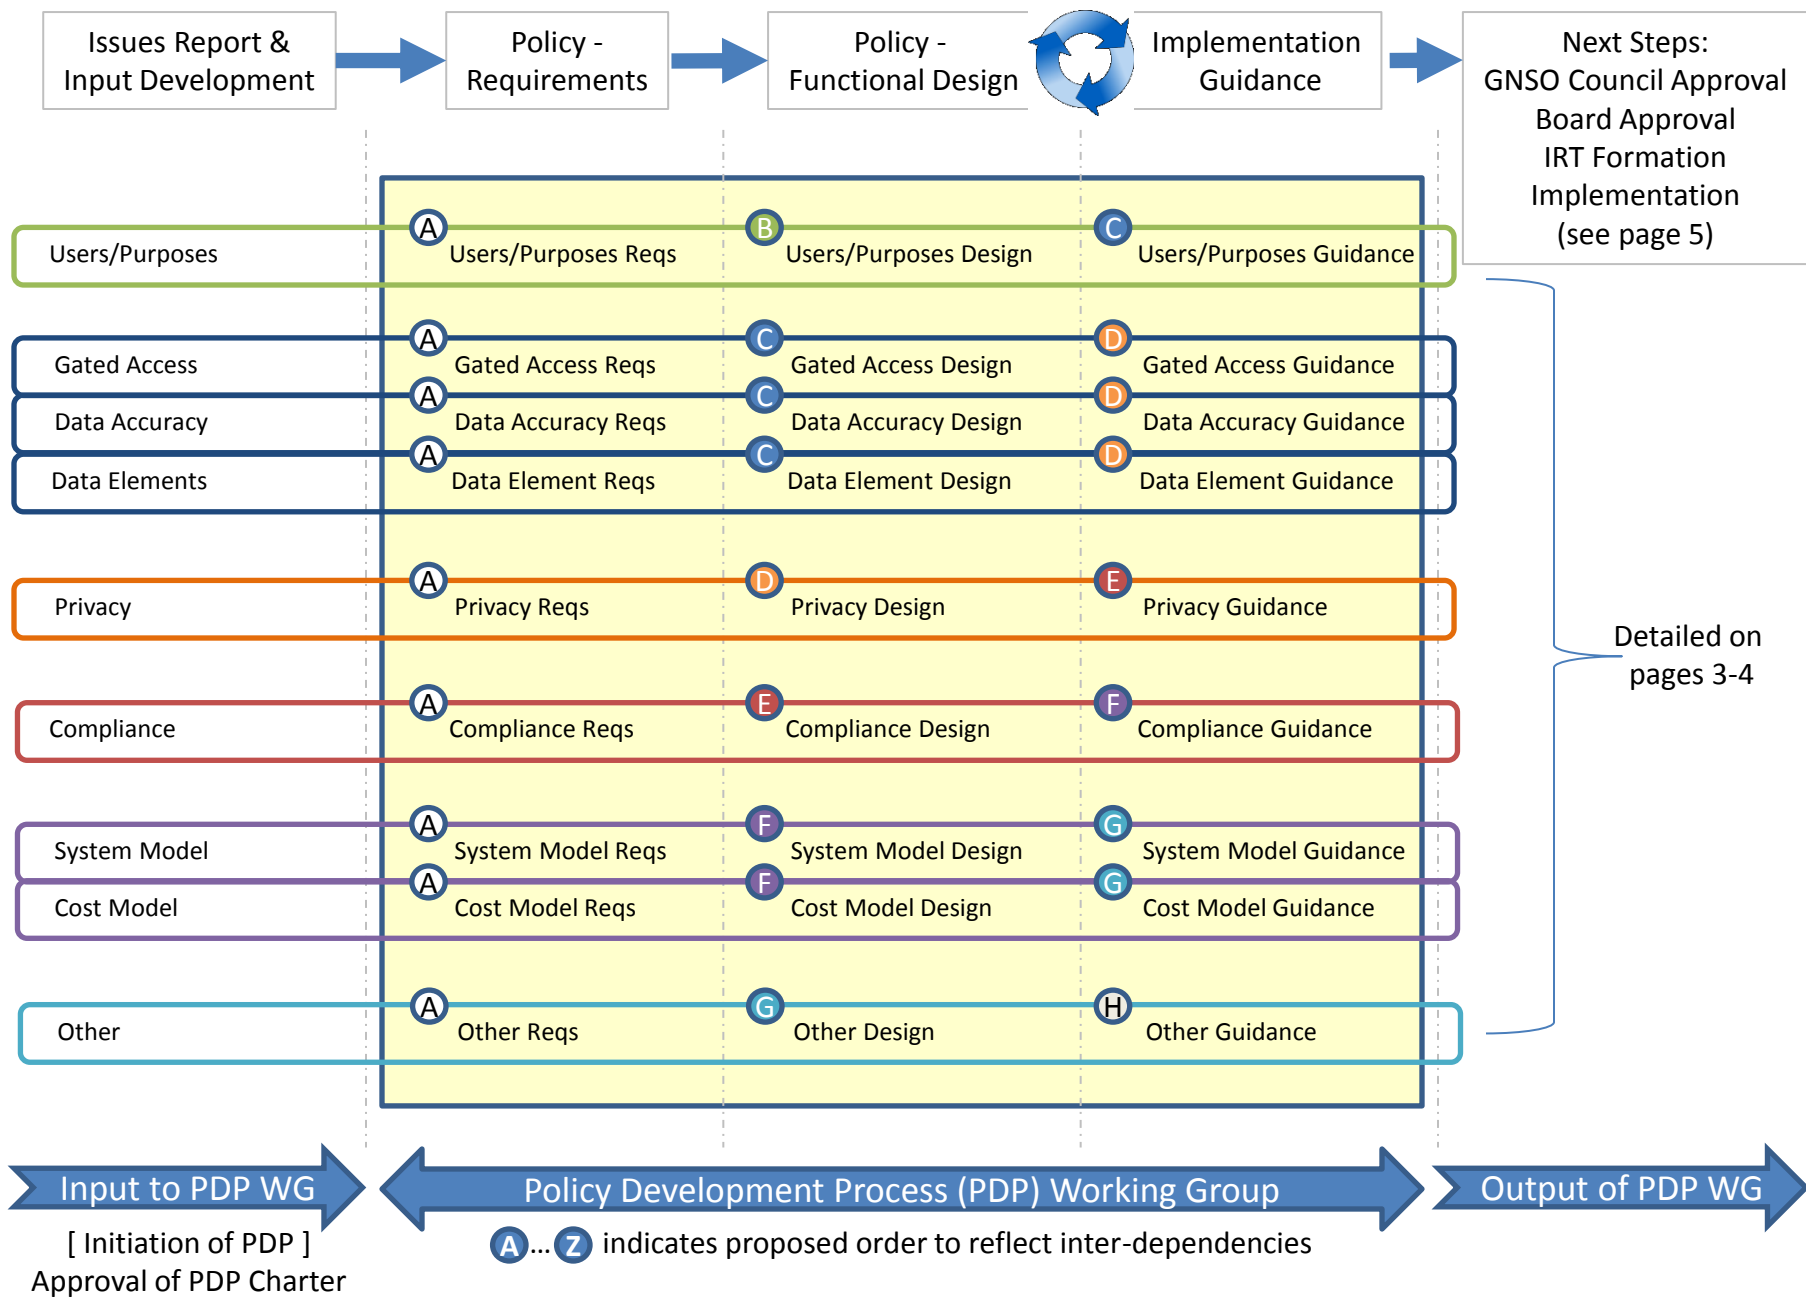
Issues Report & Input Development

Policy - Requirements

Policy - Functional Design

Implementation Guidance

Next Steps:
GNSO Council Approval
Board Approval
IRT Formation
Implementation
(see page 5)

Users/Purposes A Users/Purposes Reqs B Users/Purposes Design C Users/Purposes Guidance

Gated Access A Gated Access Reqs C Gated Access Design D Gated Access Guidance

Data Accuracy A Data Accuracy Reqs C Data Accuracy Design D Data Accuracy Guidance

Data Elements A Data Element Reqs C Data Element Design D Data Element Guidance

Privacy A Privacy Reqs D Privacy Design E Privacy Guidance

Compliance A Compliance Reqs E Compliance Design F Compliance Guidance

System Model A System Model Reqs F System Model Design G System Model Guidance

Cost Model A Cost Model Reqs F Cost Model Design G Cost Model Guidance

Other A Other Reqs G Other Design H Other Guidance

Detailed on pages 3-4

Input to PDP WG

[ Initiation of PDP ]
Approval of PDP Charter

Policy Development Process (PDP) Working Group

A ... Z indicates proposed order to reflect inter-dependencies

Output of PDP WG